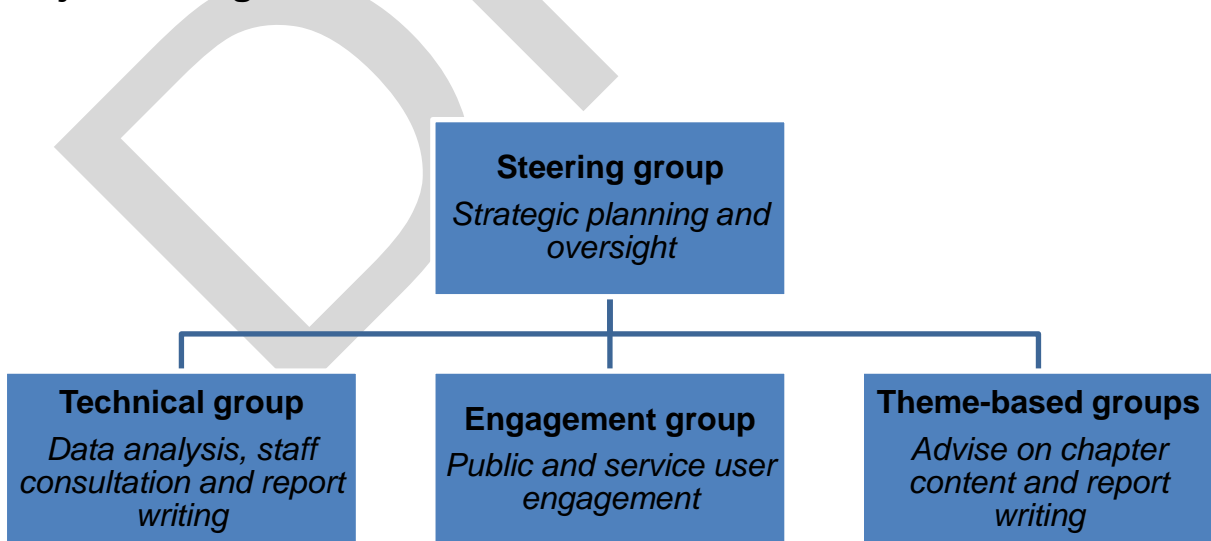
Steering group
Strategic planning and oversight

Technical group
Data analysis, staff consultation and report writing

Engagement group
Public and service user engagement

Theme-based groups
Advise on chapter content and report writing